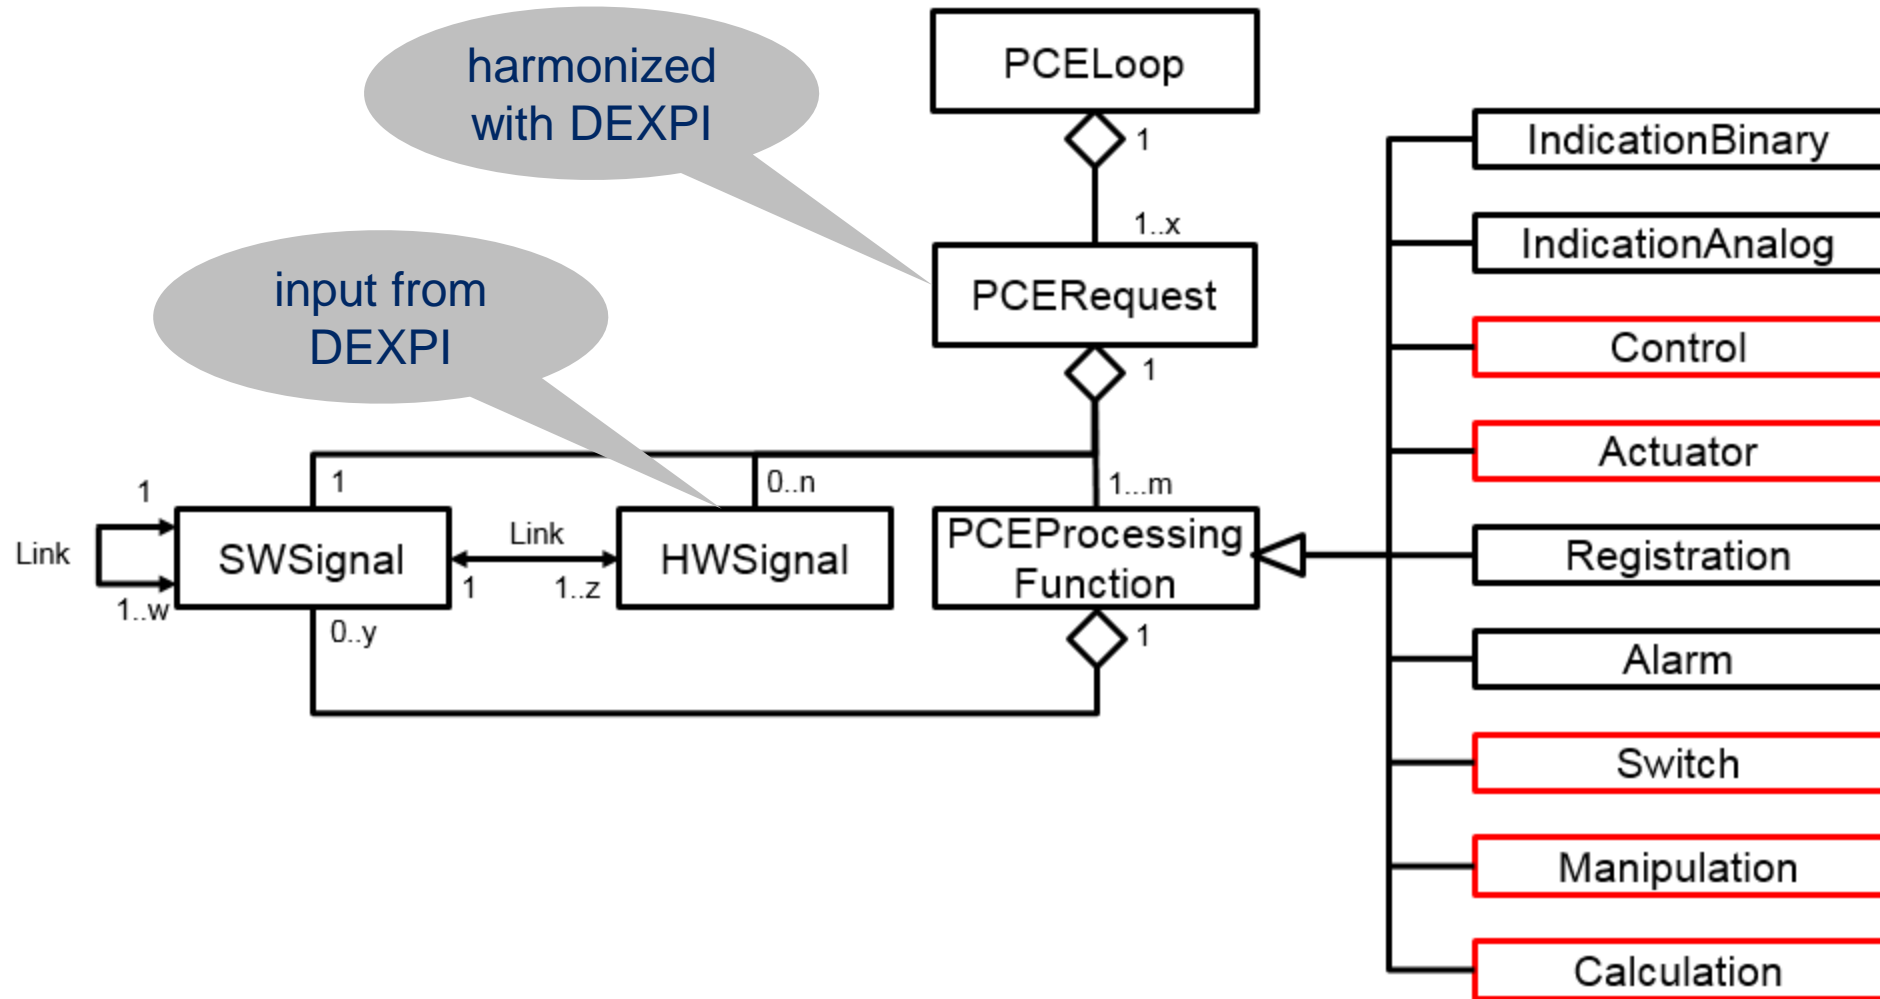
harmonized with DEXPI

input from DEXPI

PCELoop

1

1..x

PCERequest

1

1...m

PCEProcessing Function

1

0..n

1

SWSignal

Link

1

1..w

Link

1

1..z

HWSignal

0..y

IndicationBinary

IndicationAnalog

Control

Actuator

Registration

Alarm

Switch

Manipulation

Calculation